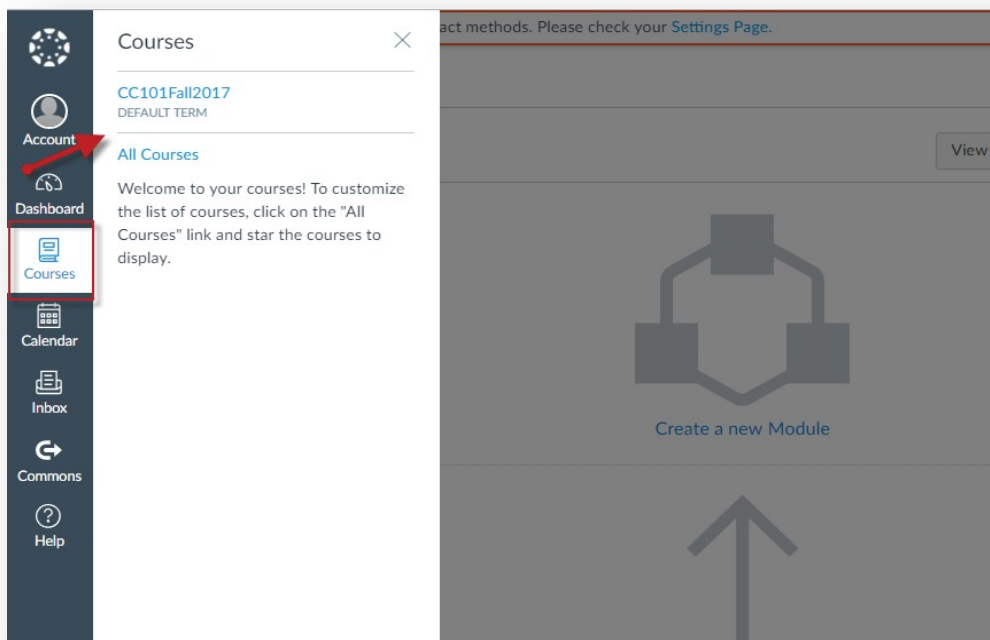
Account
Dashboard
Courses
Calendar
Inbox
Commons
Help

Courses

CC101Fall2017
DEFAULT TERM

All Courses

Welcome to your courses! To customize the list of courses, click on the "All Courses" link and star the courses to display.

act methods. Please check your Settings Page.

View

Create a new Module